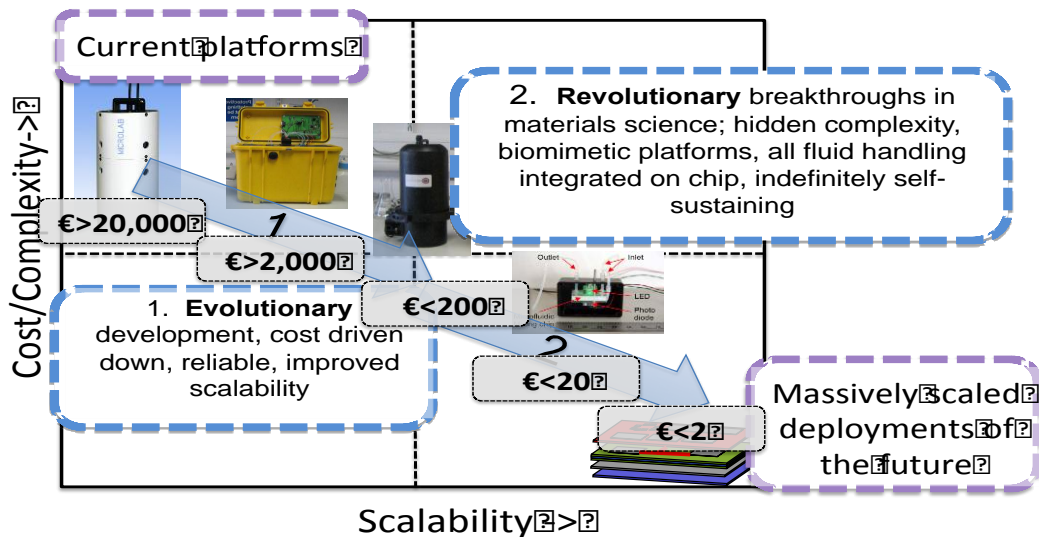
Current platforms

2. **Revolutionary** breakthroughs in materials science; hidden complexity, biomimetic platforms, all fluid handling integrated on chip, indefinitely self-sustaining

Cost/Complexity->

MICROLAB

€>20,000

1

€>2,000

Outlet

Inlet

LED

Photo diode

€<200

1. **Evolutionary** development, cost driven down, reliable, improved scalability

2

€<20

€<2

Massively scaled deployments of the future

Scalability >